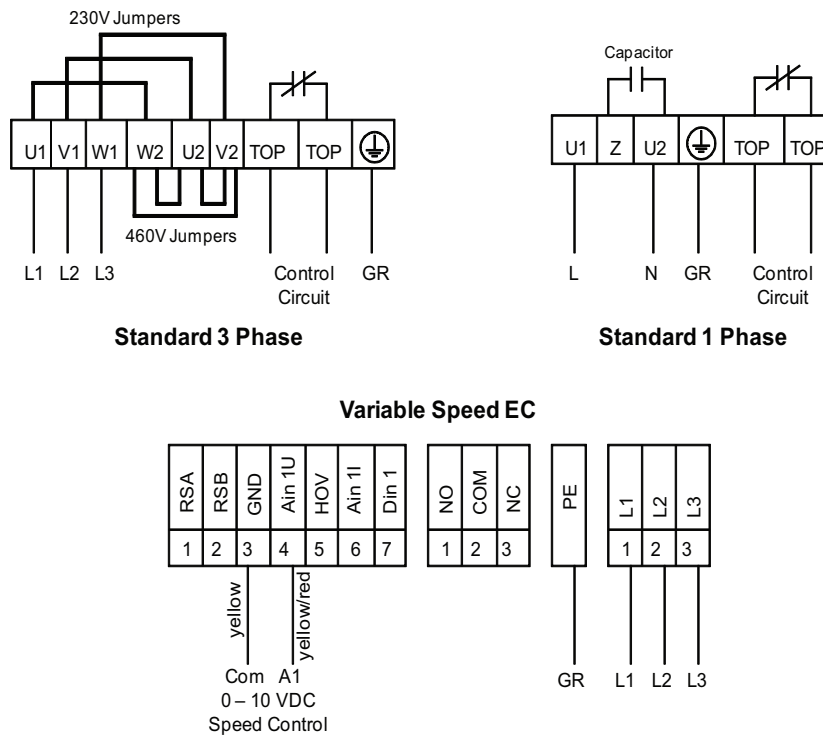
230V Jumpers

U1 V1 W1 W2 U2 V2 TOP TOP

460V Jumpers

L1 L2 L3 Control Circuit GR

Standard 3 Phase

Capacitor

U1 Z U2 TOP TOP

L N GR Control Circuit

Standard 1 Phase

Variable Speed EC

RSA RSB GND Ain 1U HOV Ain 1I Din 1

1 2 3 4 5 6 7

NO COM NC

1 2 3

PE

L1 L2 L3

1 2 3

yellow

yellow/red

Com A1
0 – 10 VDC
Speed Control

GR L1 L2 L3